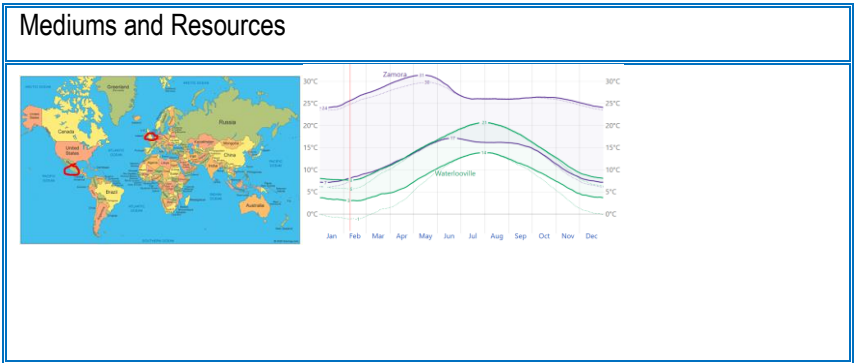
Mediums and Resources

Greenland
Canada
United States
Russia
China
Brazil
Australia

30°C
25°C
20°C
15°C
10°C
5°C
0°C

Zamora
Waterlooville

Jan Feb Mar Apr May Jun Jul Aug Sep Oct Nov Dec

30°C
25°C
20°C
15°C
10°C
5°C
0°C